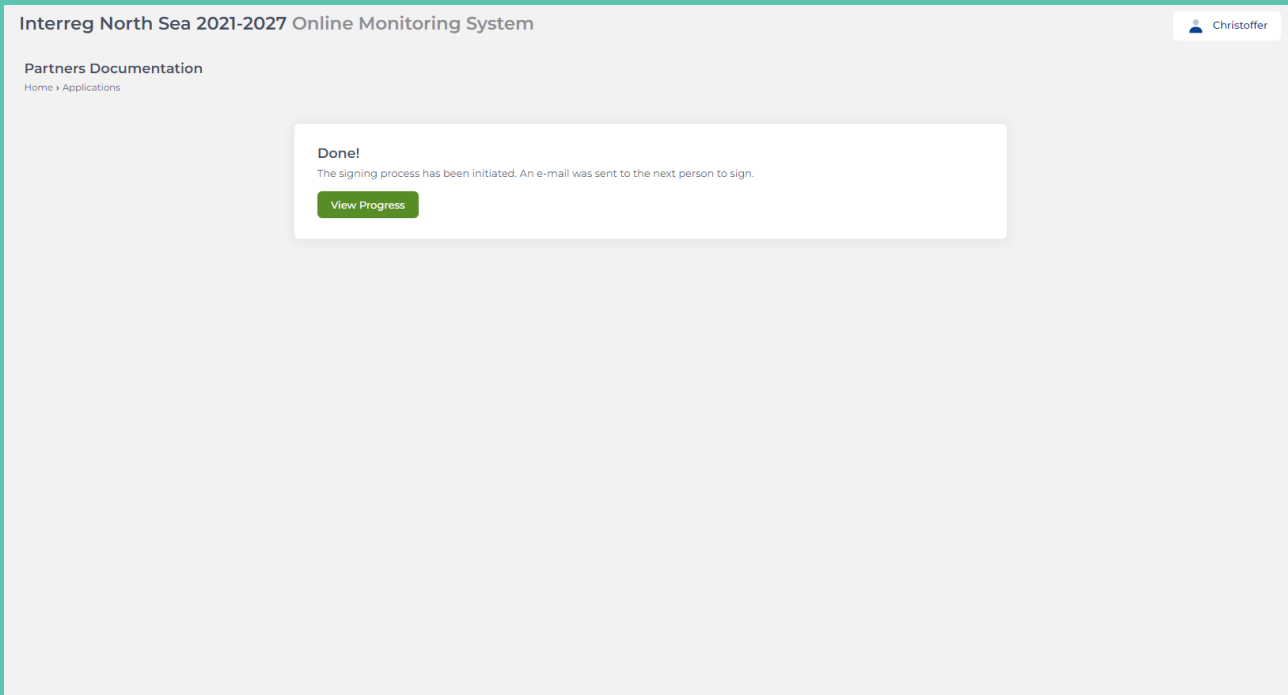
Interreg North Sea 2021-2027 Online Monitoring System

Christoffer

Partners Documentation

Home › Applications

Done!

The signing process has been initiated. An e-mail was sent to the next person to sign.

View Progress